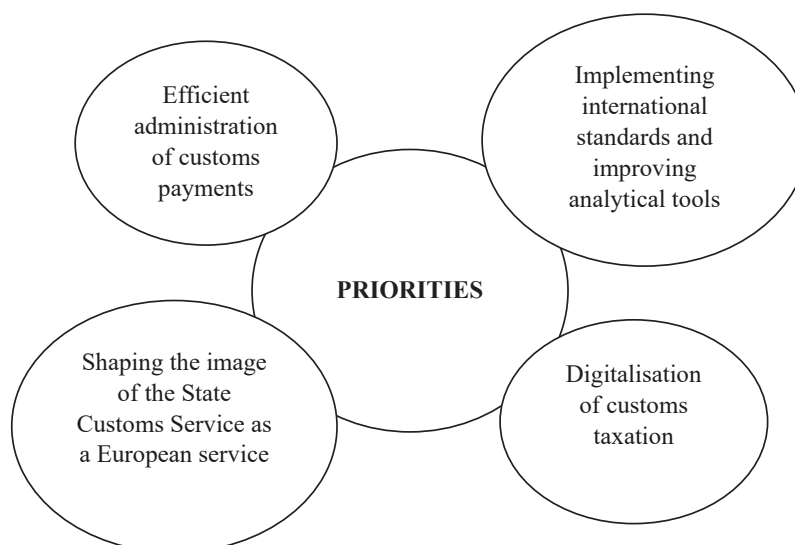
Efficient administration of customs payments

Implementing international standards and improving analytical tools

PRIORITIES

Shaping the image of the State Customs Service as a European service

Digitalisation of customs taxation